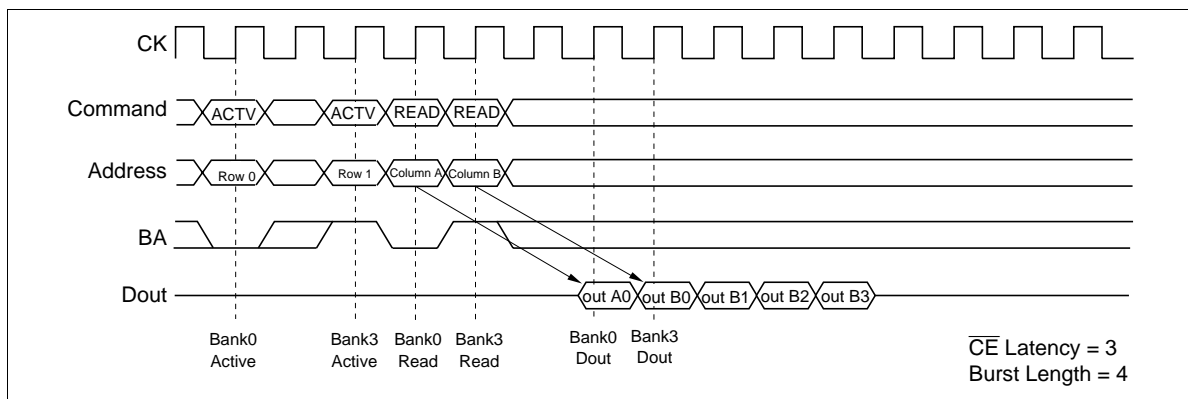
CK

Command ACTV ACTV READ READ

Address Row 0 Row 1 Column A Column B

BA

Dout out A0 out B0 out B1 out B2 out B3

Bank0 Active

Bank3 Active

Bank0 Read

Bank3 Read

Bank0 Dout

Bank3 Dout

$\overline{CE}$ Latency = 3
Burst Length = 4